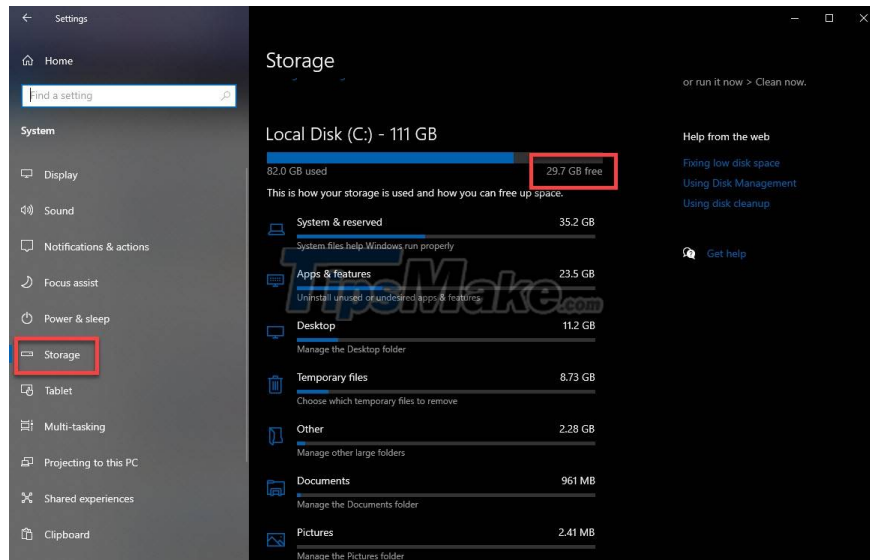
Settings

Home

Find a setting

System

Display

Sound

Notifications & actions

Focus assist

Power & sleep

Storage

Tablet

Multi-tasking

Projecting to this PC

Shared experiences

Clipboard

Storage

Local Disk (C:) - 111 GB

82.0 GB used

29.7 GB free

This is how your storage is used and how you can free up space.

System & reserved 35.2 GB

System files help Windows run properly

Apps & features 23.5 GB

Uninstall unused or undesired apps & features

Desktop 11.2 GB

Manage the Desktop folder

Temporary files 8.73 GB

Choose which temporary files to remove

Other 2.28 GB

Manage other large folders

Documents 961 MB

Manage the Documents folder

Pictures 2.41 MB

Manage the Pictures folder

TipsMake.com

or run it now > Clean now.

Help from the web

Fixing low disk space

Using Disk Management

Using disk cleanup

Get help